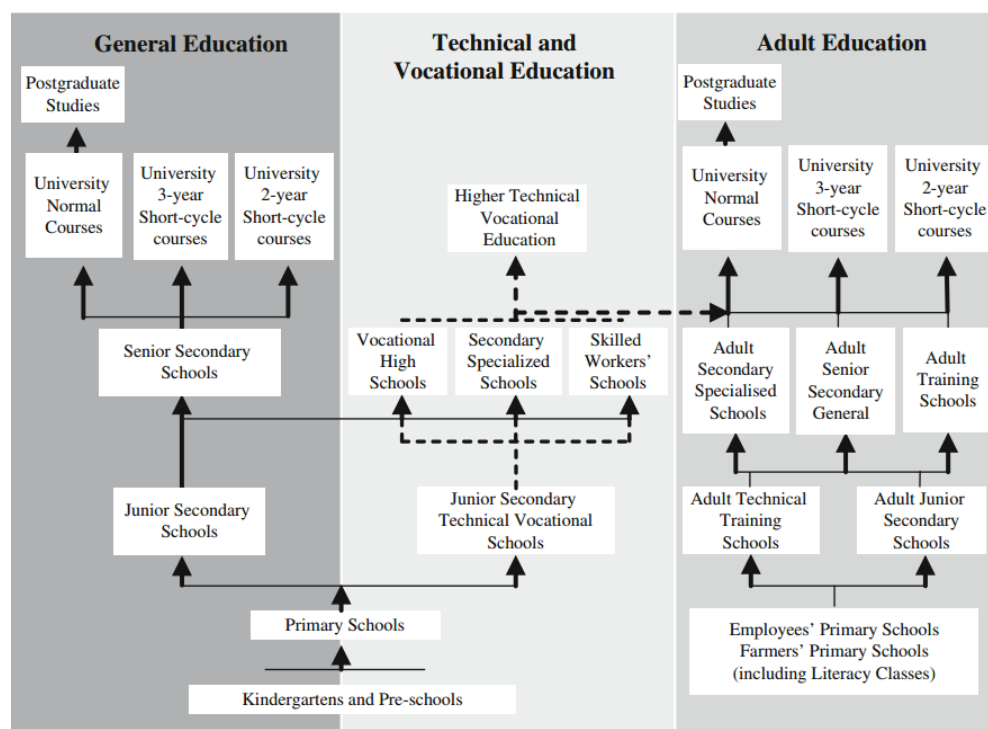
General Education

Technical and Vocational Education

Adult Education

Postgraduate Studies

University Normal Courses

University 3-year Short-cycle courses

University 2-year Short-cycle courses

Senior Secondary Schools

Junior Secondary Schools

Higher Technical Vocational Education

Vocational High Schools

Secondary Specialized Schools

Skilled Workers' Schools

Junior Secondary Technical Vocational Schools

Postgraduate Studies

University Normal Courses

University 3-year Short-cycle courses

University 2-year Short-cycle courses

Adult Secondary Specialised Schools

Adult Senior Secondary General

Adult Training Schools

Adult Technical Training Schools

Adult Junior Secondary Schools

Primary Schools

Kindergartens and Pre-schools

Employees' Primary Schools
Farmers' Primary Schools
(including Literacy Classes)